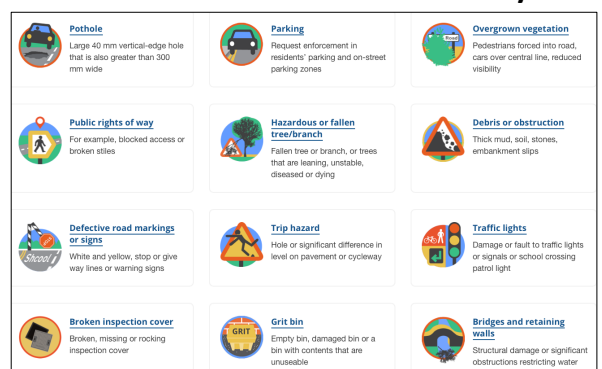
Pothole
Large 40 mm vertical-edge hole that is also greater than 300 mm wide

Parking
Request enforcement in residents' parking and on-street parking zones

Overgrown vegetation
Pedestrians forced into road, cars over central line, reduced visibility

Public rights of way
For example, blocked access or broken stiles

Hazardous or fallen tree/branch
Fallen tree or branch, or trees that are leaning, unstable, diseased or dying

Debris or obstruction
Thick mud, soil, stones, embankment slips

Defective road markings or signs
White and yellow, stop or give way lines or warning signs

Trip hazard
Hole or significant difference in level on pavement or cycleway

Traffic lights
Damage or fault to traffic lights or signals or school crossing patrol light

Broken inspection cover
Broken, missing or rocking inspection cover

Grit bin
Empty bin, damaged bin or a bin with contents that are unuseable

Bridges and retaining walls
Structural damage or significant obstructions restricting water